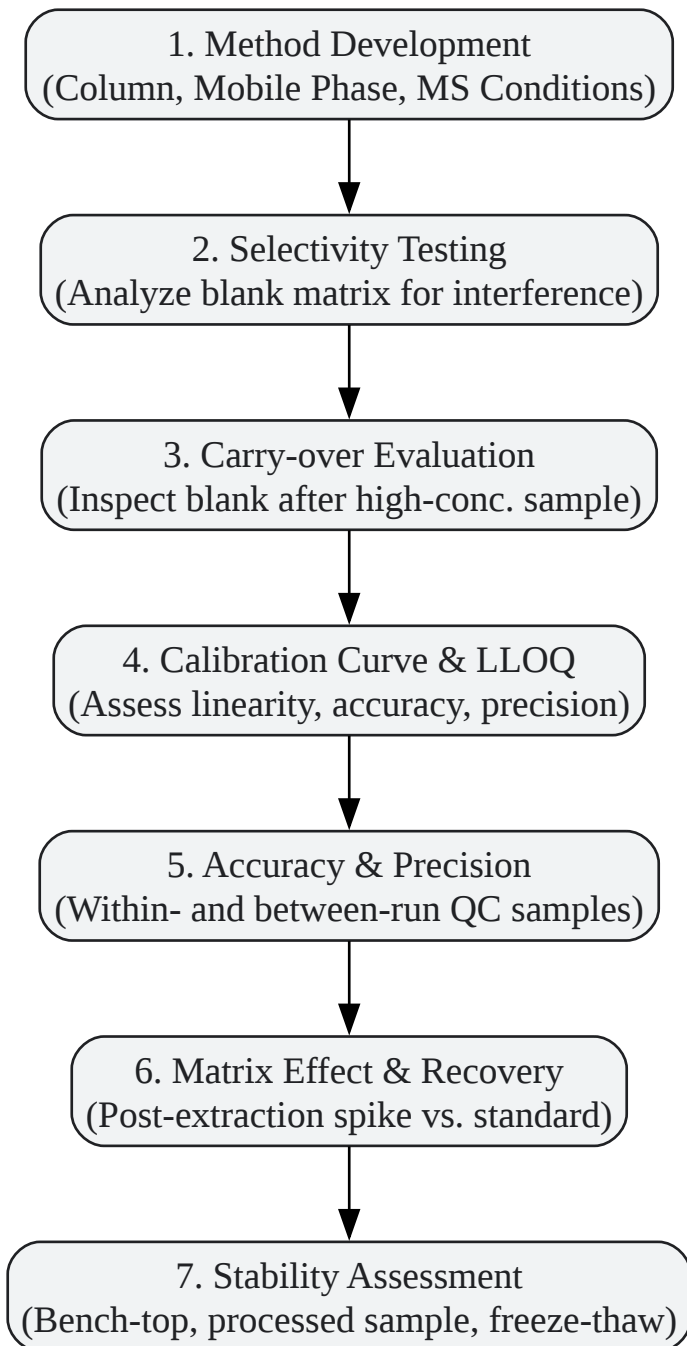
1. Method Development
(Column, Mobile Phase, MS Conditions)

2. Selectivity Testing
(Analyze blank matrix for interference)

3. Carry-over Evaluation
(Inspect blank after high-conc. sample)

4. Calibration Curve & LLOQ
(Assess linearity, accuracy, precision)

5. Accuracy & Precision
(Within- and between-run QC samples)

6. Matrix Effect & Recovery
(Post-extraction spike vs. standard)

7. Stability Assessment
(Bench-top, processed sample, freeze-thaw)